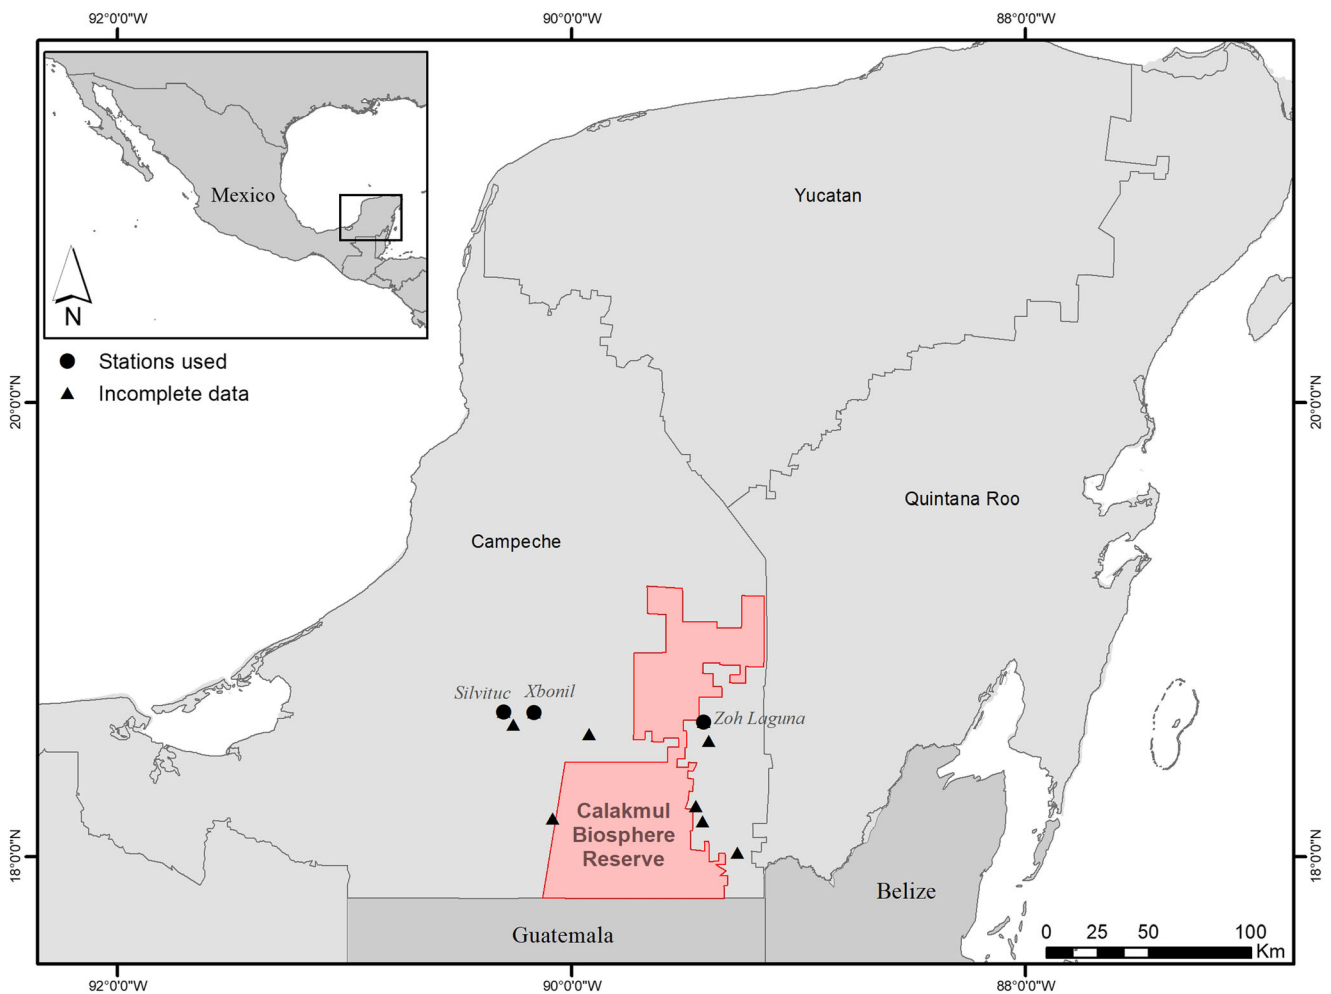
92°0'0"W
90°0'0"W
88°0'0"W

Mexico

N

Stations used
Incomplete data

Yucatan

Quintana Roo

Campeche

Silvituc
Xbonil
Zoh Laguna

Calakmul Biosphere Reserve

Belize

Guatemala

0 25 50 100 Km

20°0'0"N
18°0'0"N
20°0'0"N
18°0'0"N

92°0'0"W
90°0'0"W
88°0'0"W